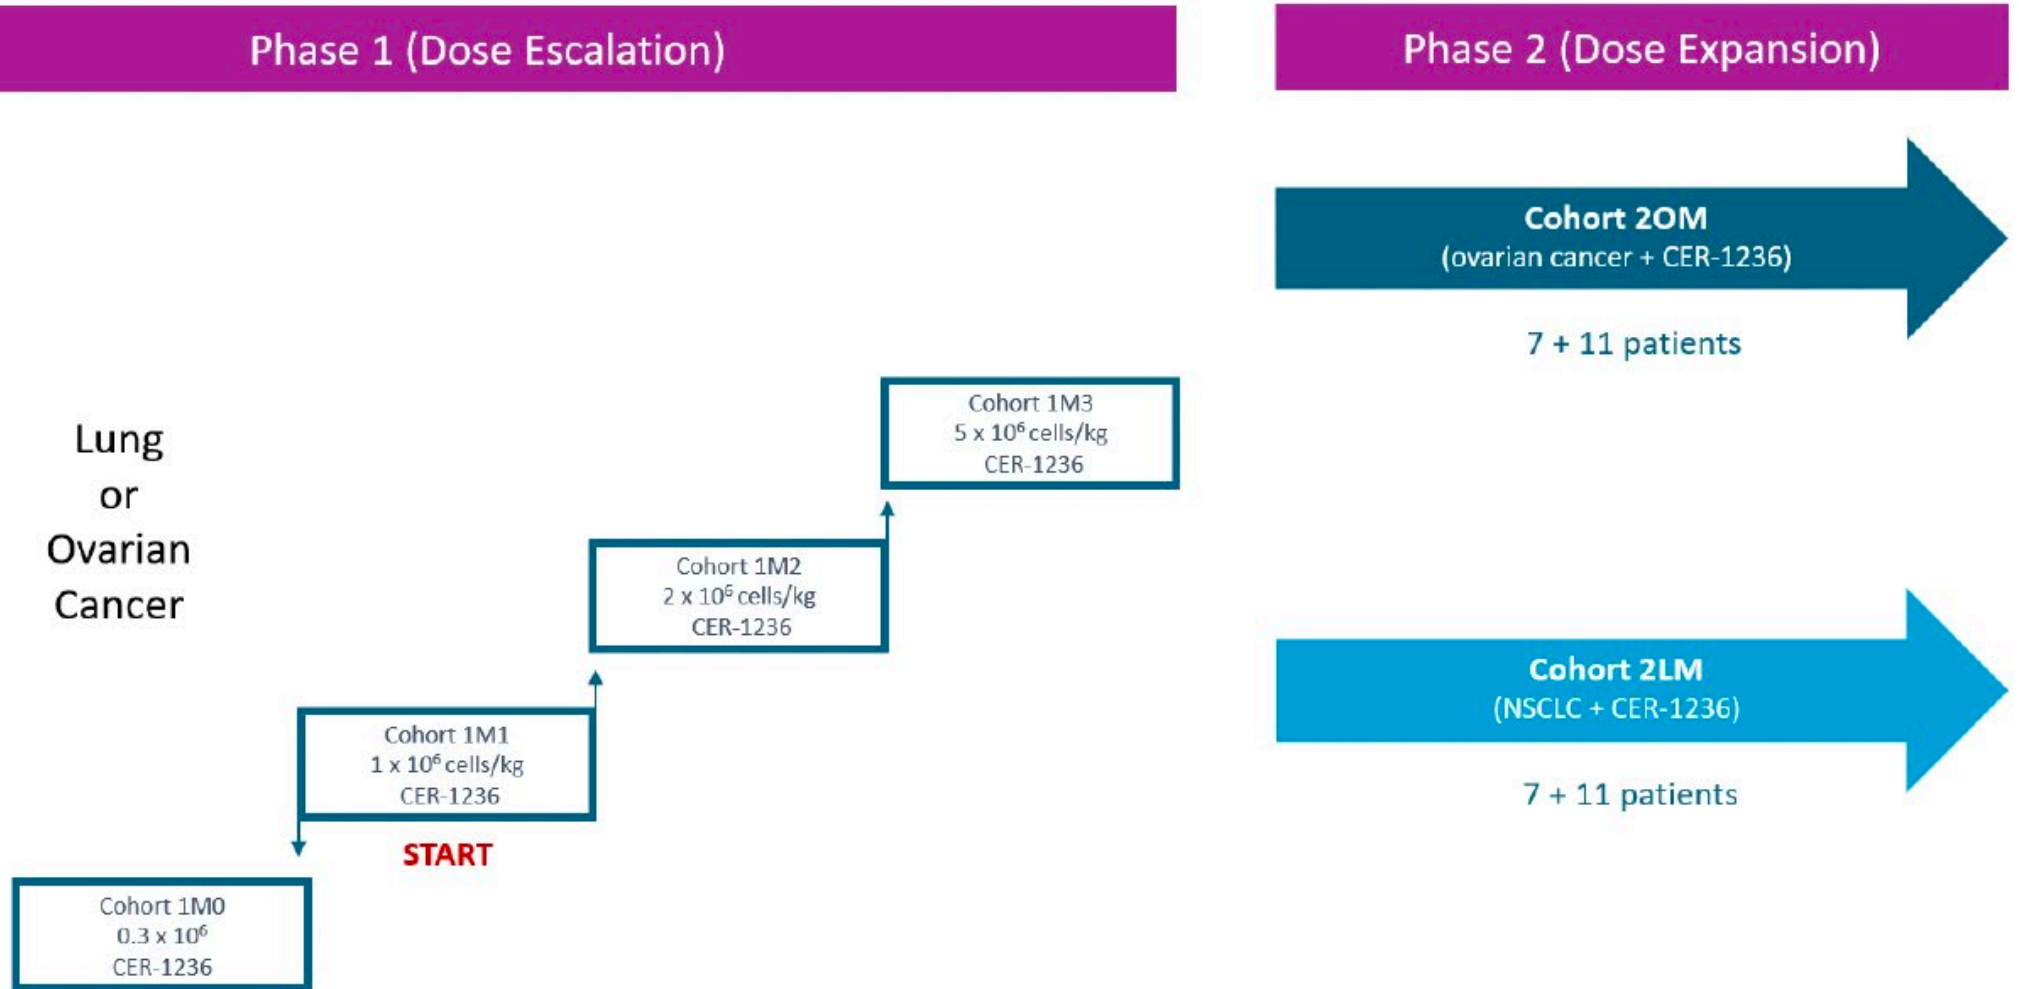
Phase 1 (Dose Escalation)

Phase 2 (Dose Expansion)

Cohort 2OM
(ovarian cancer + CER-1236)

7 + 11 patients

Lung or Ovarian Cancer

Cohort 1M3
$5 \times 10^6$ cells/kg
CER-1236

Cohort 1M2
$2 \times 10^6$ cells/kg
CER-1236

Cohort 2LM
(NSCLC + CER-1236)

7 + 11 patients

Cohort 1M1
$1 \times 10^6$ cells/kg
CER-1236

START

Cohort 1M0
$0.3 \times 10^6$
CER-1236